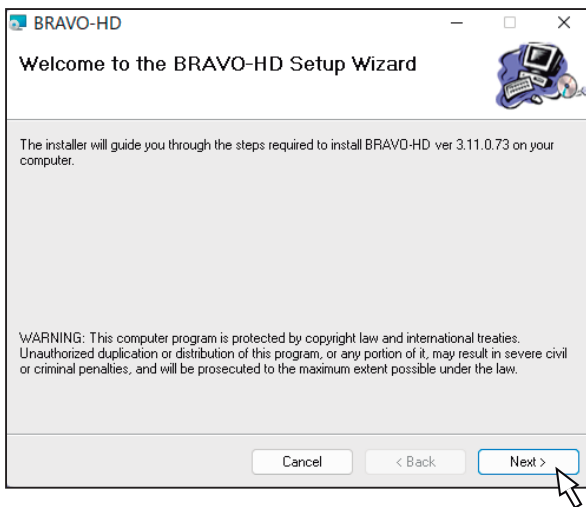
BRAVO-HD

Welcome to the BRAVO-HD Setup Wizard

The installer will guide you through the steps required to install BRAVO-HD ver 3.11.0.73 on your computer.

WARNING: This computer program is protected by copyright law and international treaties. Unauthorized duplication or distribution of this program, or any portion of it, may result in severe civil or criminal penalties, and will be prosecuted to the maximum extent possible under the law.

Cancel

< Back

Next >